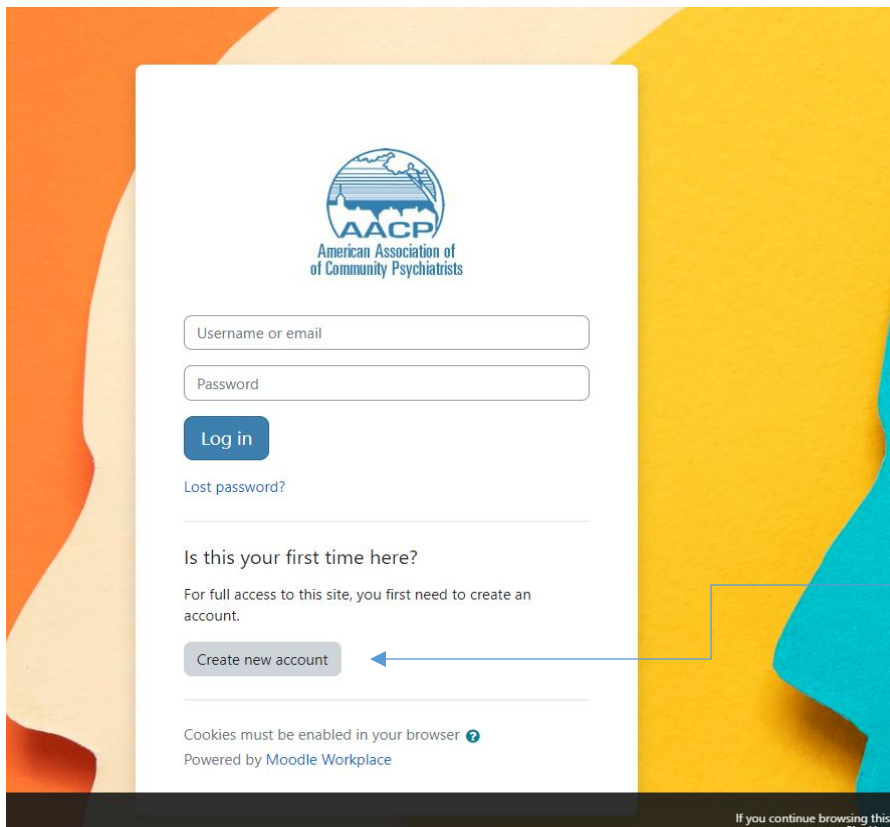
AACP
American Association of
of Community Psychiatrists

Username or email

Password

Log in

Lost password?

Is this your first time here?

For full access to this site, you first need to create an account.

Create new account

Cookies must be enabled in your browser

Powered by Moodle Workplace

If you continue browsing this